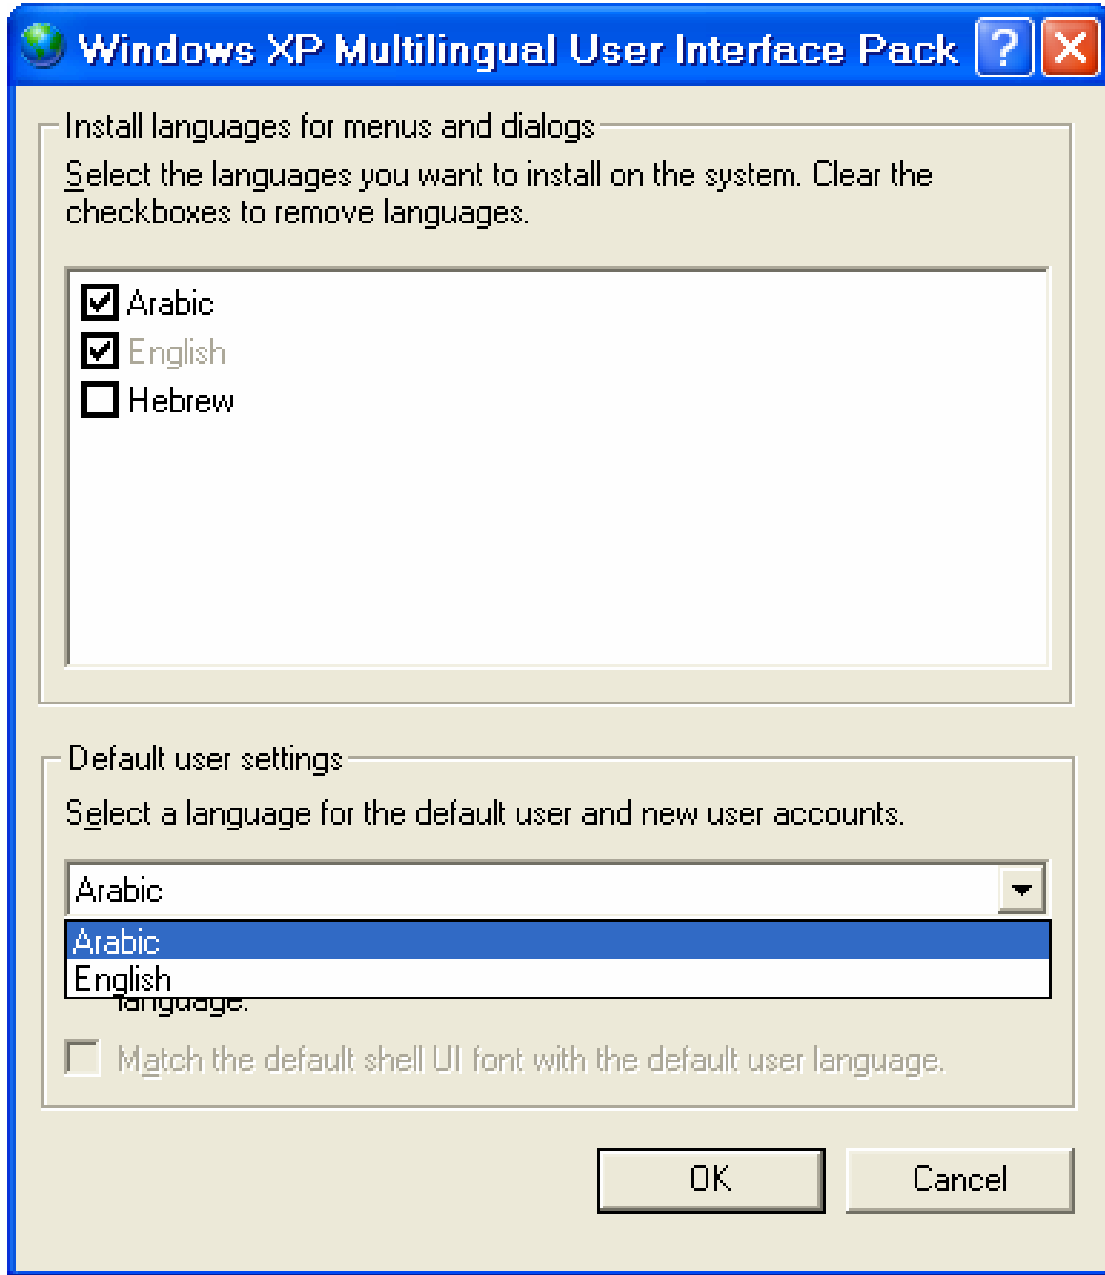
Windows XP Multilingual User Interface Pack ? X

Install languages for menus and dialogs

Select the languages you want to install on the system. Clear the checkboxes to remove languages.

Arabic
English
Hebrew

Default user settings

Select a language for the default user and new user accounts.

Arabic

Arabic
English

language.

Match the default shell UI font with the default user language.

OK Cancel